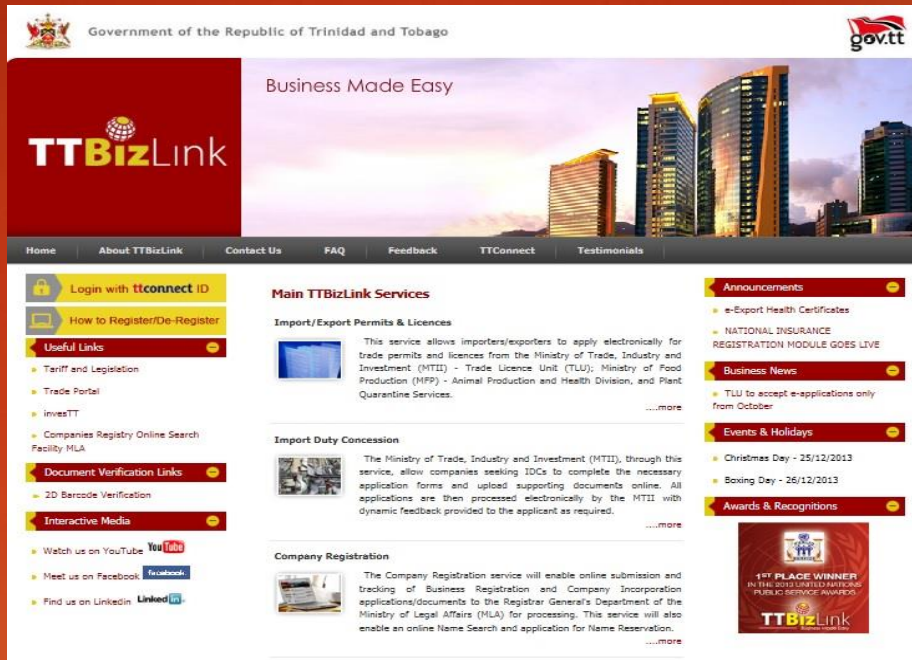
Government of the Republic of Trinidad and Tobago

gov.tt

TTBizLink

Business Made Easy

Home | About TTBizLink | Contact Us | FAQ | Feedback | TTConnect | Testimonials

Login with ttconnect ID

How to Register/De-Register

Useful Links

Tariff and Legislation

Trade Portal

invesTT

Companies Registry Online Search Facility MLA

Document Verification Links

2D Barcode Verification

Interactive Media

Watch us on YouTube YouTube

Meet us on Facebook facebook

Find us on Linkedin LinkedIn

Main TTBizLink Services

Import/Export Permits & Licences

This service allows importers/exporters to apply electronically for trade permits and licences from the Ministry of Trade, Industry and Investment (MTII) - Trade Licence Unit (TLU); Ministry of Food Production (MFP) - Animal Production and Health Division, and Plant Quarantine Services.

....more

Import Duty Concession

The Ministry of Trade, Industry and Investment (MTII), through this service, allow companies seeking IDCs to complete the necessary application forms and upload supporting documents online. All applications are then processed electronically by the MTII with dynamic feedback provided to the applicant as required.

....more

Company Registration

The Company Registration service will enable online submission and tracking of Business Registration and Company Incorporation applications/documents to the Registrar General's Department of the Ministry of Legal Affairs (MLA) for processing. This service will also enable an online Name Search and application for Name Reservation.

....more

Announcements

e-Export Health Certificates

NATIONAL INSURANCE REGISTRATION MODULE GOES LIVE

Business News

TLU to accept e-applications only from October

Events & Holidays

Christmas Day - 25/12/2013

Boxing Day - 26/12/2013

Awards & Recognitions

1ST PLACE WINNER IN THE 2013 UNITED NATIONS PUBLIC SERVICE AWARDS

TTBizLink Business Made Easy